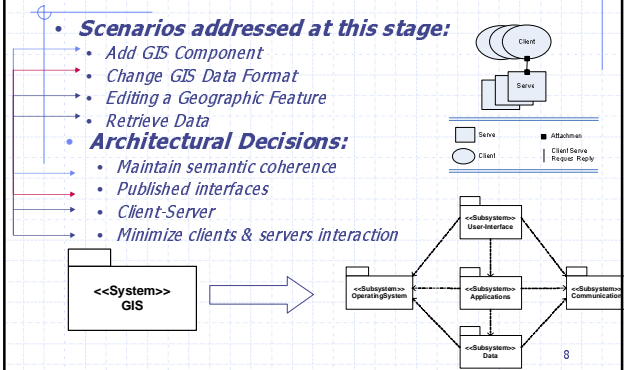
Scenarios addressed at this stage:

Add GIS Component

Change GIS Data Format

Editing a Geographic Feature

Retrieve Data

Architectural Decisions:

Maintain semantic coherence

Published interfaces

Client-Server

Minimize clients & servers interaction

Client

Serve

Serve

Client

Attachmen

Client Serve Request Reply

<<System>> GIS

<<Subsystem>> User-Interface

<<Subsystem>> OperatingSystem

<<Subsystem>> Applications

<<Subsystem>> Communication

<<Subsystem>> Data

8